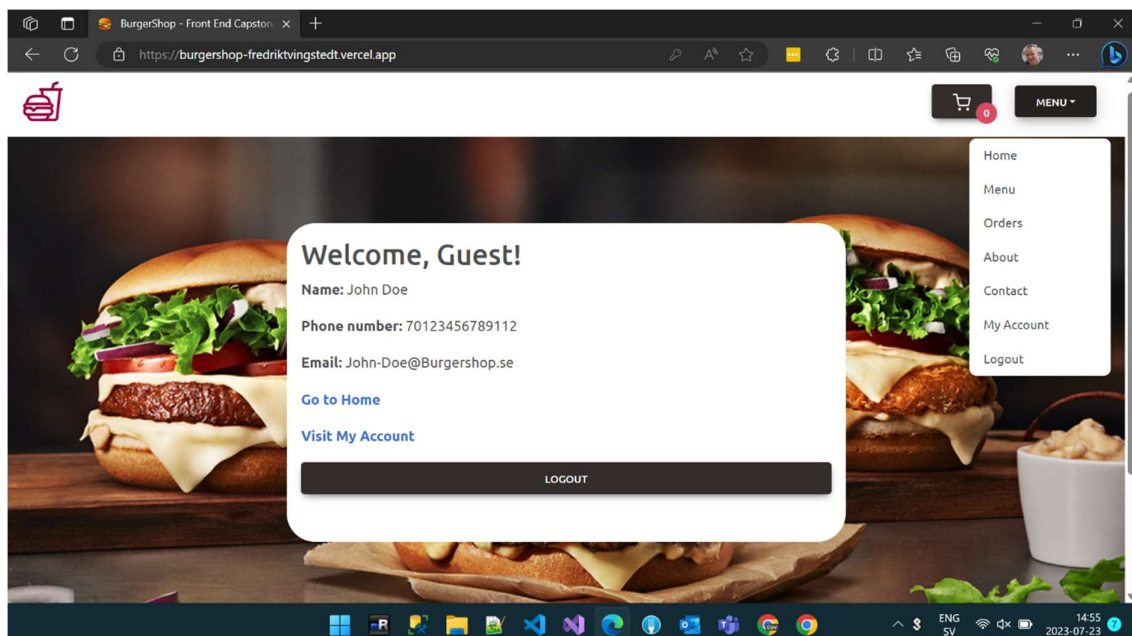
BurgerShop - Front End Capston

https://burgershop-fredriktvingstedt.vercel.app

0

MENU

Home

Menu

Orders

About

Contact

My Account

Logout

Welcome, Guest!

**Name:** John Doe

**Phone number:** 70123456789112

**Email:** John-Doe@Burgershop.se

Go to Home

Visit My Account

LOGOUT

ENG
SV

14:55
2023-07-23